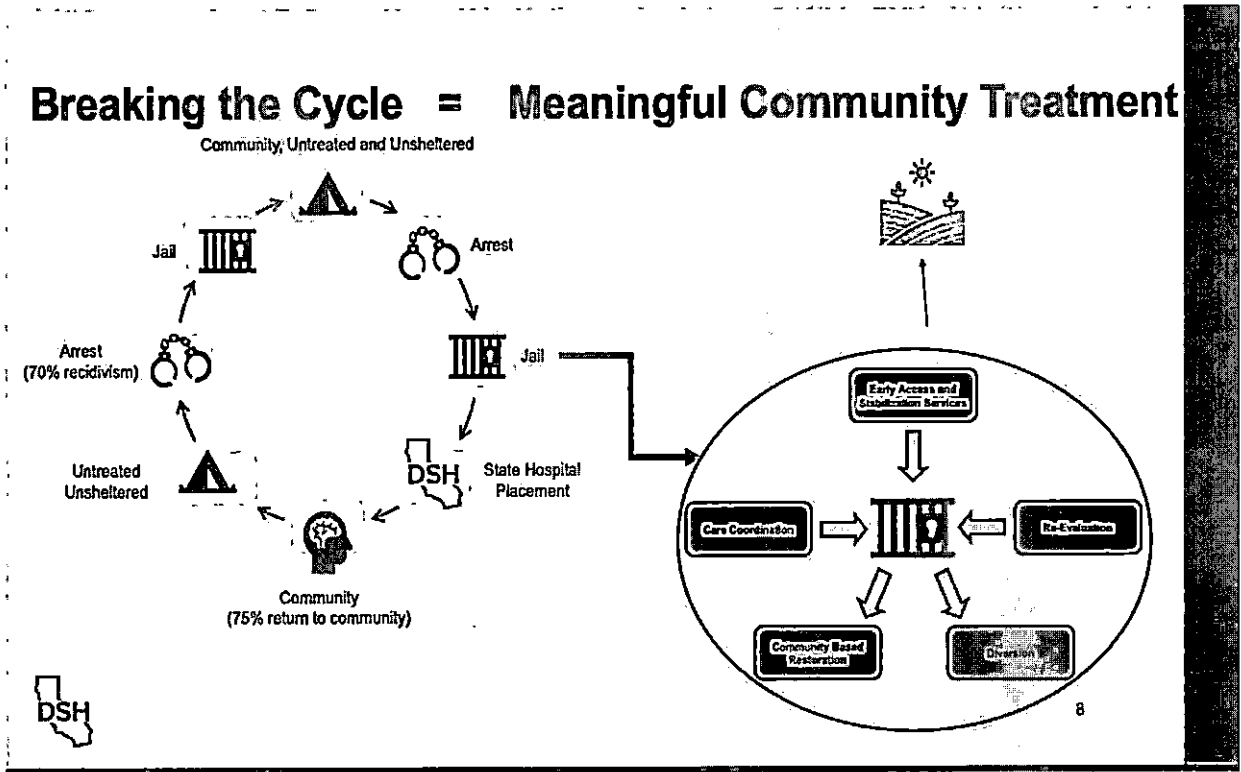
Breaking the Cycle = Meaningful Community Treatment

Community, Untreated and Unsheltered

Arrest

Jail

State Hospital Placement

DSH

Community
(75% return to community)

Untreated
Unsheltered

Arrest
(70% recidivism)

Jail

Early Access and Stabilization Services

Care Coordination

Re-Evaluation

Community Based Restoration

Diversion

DSH

8